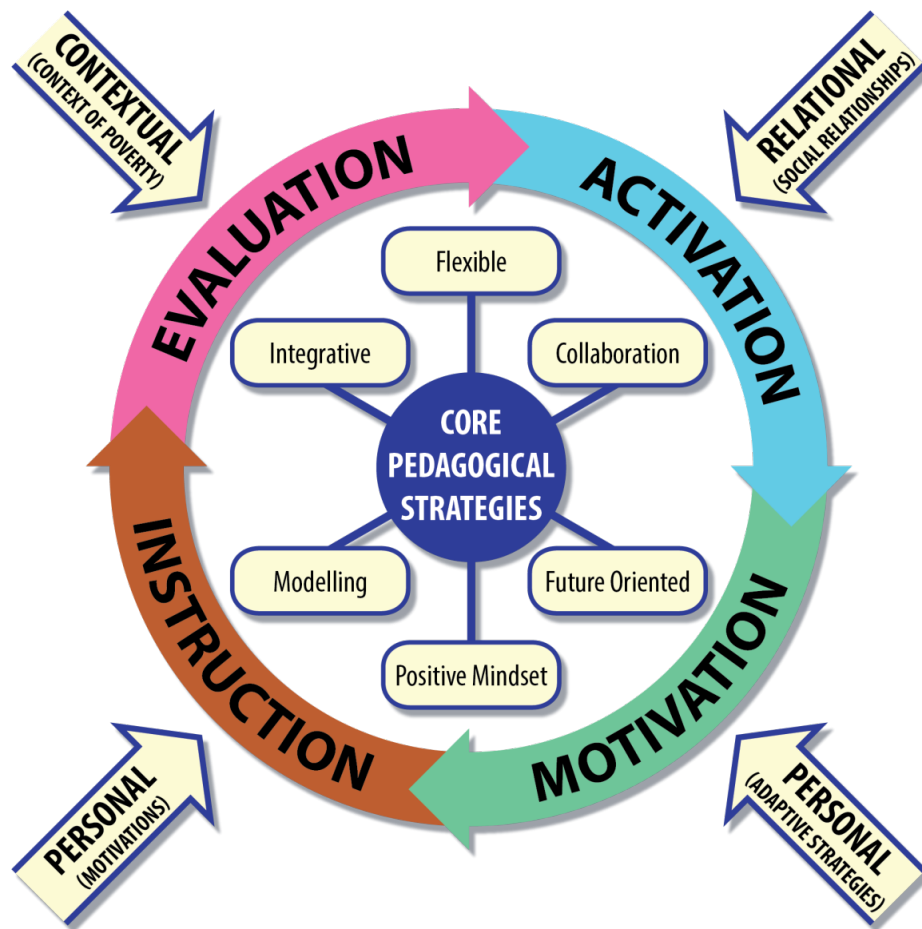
CONTEXTUAL
(CONTEXT OF POVERTY)

RELATIONAL
(SOCIAL RELATIONSHIPS)

EVALUATION

ACTIVATION

Flexible

Integrative

Collaboration

CORE PEDAGOGICAL STRATEGIES

Modelling

Future Oriented

Positive Mindset

INSTRUCTION

MOTIVATION

PERSONAL
(MOTIVATIONS)

PERSONAL
(ADAPTIVE STRATEGIES)